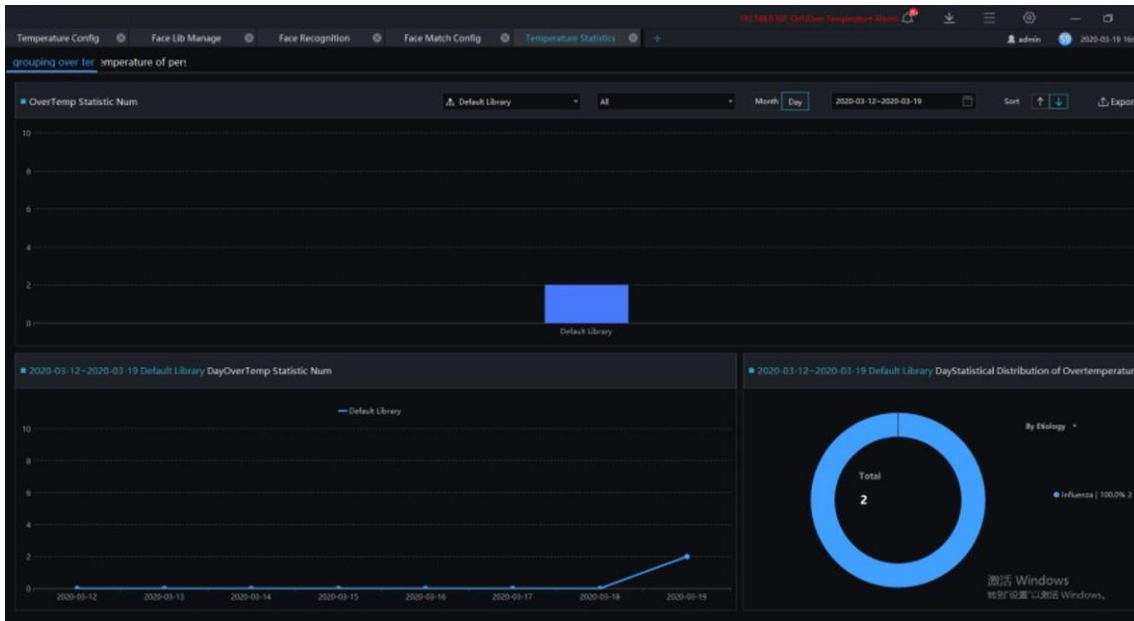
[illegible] Over Temperature Alarm

Temperature Config Face Lib Manage Face Recognition Face Match Config Temperature Statistics +

admin 2020-03-19 16

grouping over ter emperature of pers

OverTemp Statistic Num

Default Library All Month Day 2020-03-12~2020-03-19 Sort Export

10
8
6
4
2
0

Default Library

2020-03-12~2020-03-19 Default Library DayOverTemp Statistic Num

Default Library

10
8
6
4
2
0

2020-03-12 2020-03-13 2020-03-14 2020-03-15 2020-03-16 2020-03-17 2020-03-18 2020-03-19

2020-03-12~2020-03-19 Default Library DayStatistical Distribution of Overtemperatur

By Etiology

Total
2

Influenza | 100.0% 2

激活 Windows
转到"设置"以激活 Windows。